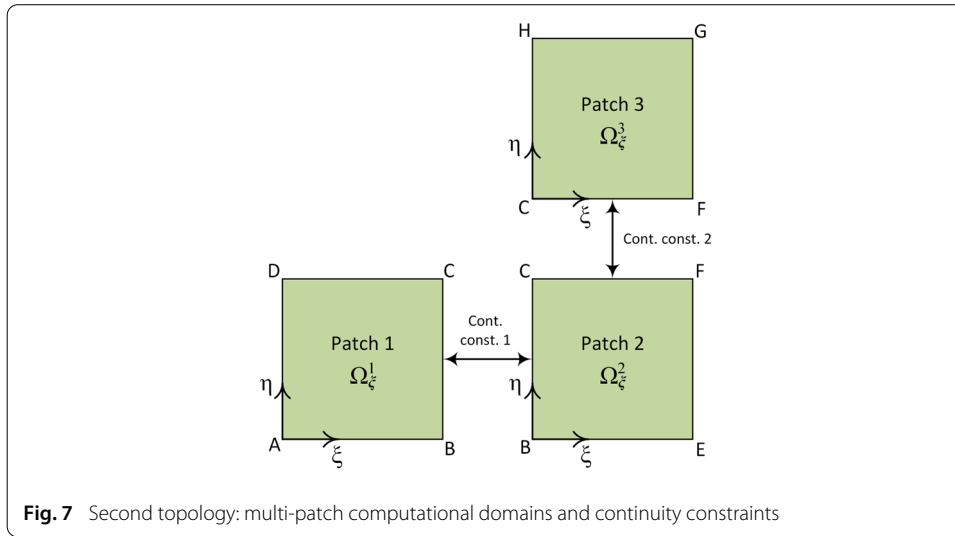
H G

Patch 3
$\Omega_\xi^3$

$\eta$

C $\xi$ F

Cont. const. 2

D C C F

Cont. const. 1

Patch 1
$\Omega_\xi^1$

Patch 2
$\Omega_\xi^2$

$\eta$ $\eta$

A $\xi$ B B $\xi$ E

**Fig. 7** Second topology: multi-patch computational domains and continuity constraints